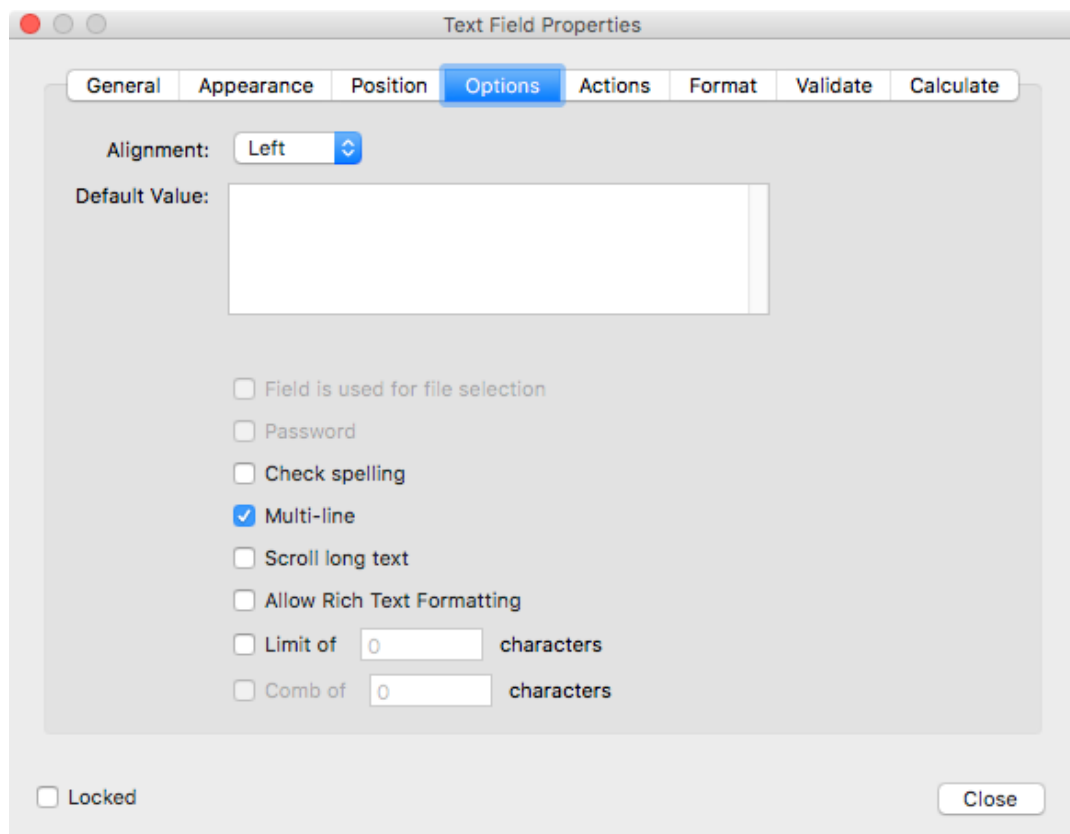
Text Field Properties

General | Appearance | Position | Options | Actions | Format | Validate | Calculate

Alignment: Left

Default Value:

Field is used for file selection

Password

Check spelling

Multi-line

Scroll long text

Allow Rich Text Formatting

Limit of 0 characters

Comb of 0 characters

Locked

Close